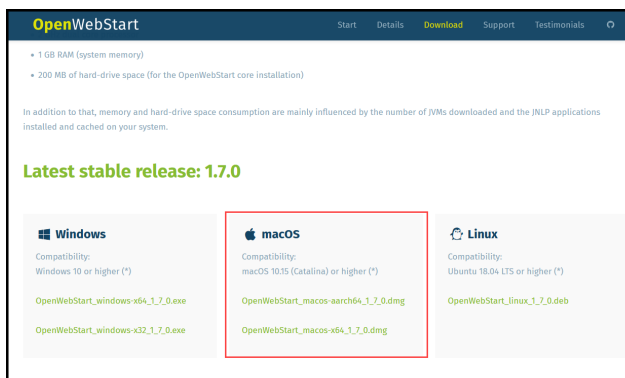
OpenWebStart

Start Details Download Support Testimonials

• 1 GB RAM (system memory)
• 200 MB of hard-drive space (for the OpenWebStart core installation)

In addition to that, memory and hard-drive space consumption are mainly influenced by the number of JVMs downloaded and the JNLP applications installed and cached on your system.

Latest stable release: 1.7.0

Windows
Compatibility:
Windows 10 or higher (*)
OpenWebStart_windows-x64_1_7_0.exe
OpenWebStart_windows-x32_1_7_0.exe

macOS
Compatibility:
macOS 10.15 (Catalina) or higher (*)
OpenWebStart_macos-aarch64_1_7_0.dmg
OpenWebStart_macos-x64_1_7_0.dmg

Linux
Compatibility:
Ubuntu 18.04 LTS or higher (*)
OpenWebStart_linux_1_7_0.deb